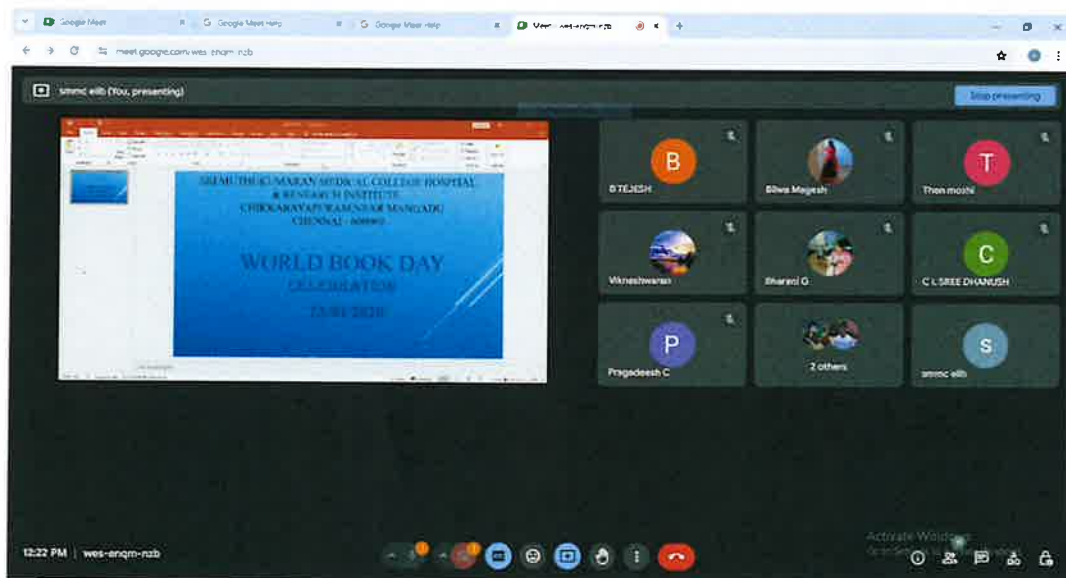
Google Meet
Google Meet Help
Google Meet Help
Meet - wes-enqm-nzb

meet.google.com/wes-enqm-nzb

smmc elib (You, presenting)

Stop presenting

SREE MUTHUKUMARAN MEDICAL COLLEGE HOSPITAL & RESEARCH INSTITUTE
CHIKKARAYAPURAM NEAR MANGADU
CHENNAI - 600069

WORLD BOOK DAY
CELEBRATION
23.04.2020

B
B TEJESH

Bilwa Magesh

T
Thenmozhi

Vikneshwaran

Bharani G

C
C L SREE DHANUSH

P
Pragadeesh C

2 others

S
smmc elib

12:22 PM | wes-enqm-nzb

Activate Windows
Go to Settings to activate Windows.